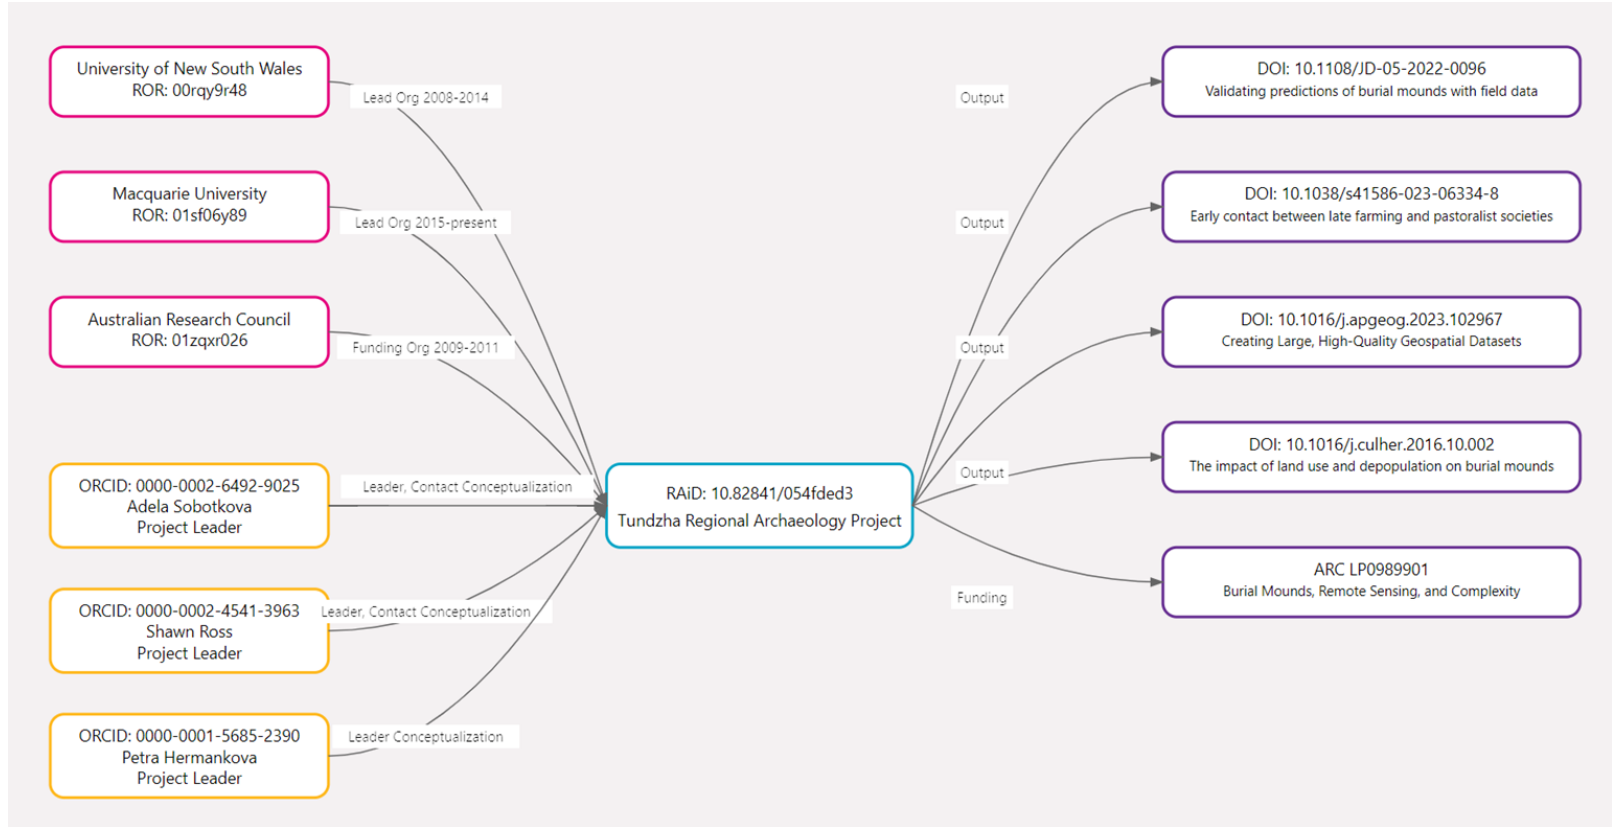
University of New South Wales
ROR: 00rqy9r48

Lead Org 2008-2014

Macquarie University
ROR: 01sf06y89

Lead Org 2015-present

Australian Research Council
ROR: 01zqxr026

Funding Org 2009-2011

ORCID: 0000-0002-6492-9025
Adela Sobotkova
Project Leader

Leader, Contact Conceptualization

ORCID: 0000-0002-4541-3963
Shawn Ross
Project Leader

Leader, Contact Conceptualization

ORCID: 0000-0001-5685-2390
Petra Hermankova
Project Leader

Leader Conceptualization

RAiD: 10.82841/054fded3
Tundzha Regional Archaeology Project

Output

DOI: 10.1108/JD-05-2022-0096
Validating predictions of burial mounds with field data

Output

DOI: 10.1038/s41586-023-06334-8
Early contact between late farming and pastoralist societies

Output

DOI: 10.1016/j.apgeog.2023.102967
Creating Large, High-Quality Geospatial Datasets

Output

DOI: 10.1016/j.culher.2016.10.002
The impact of land use and depopulation on burial mounds

Funding

ARC LP0989901
Burial Mounds, Remote Sensing, and Complexity